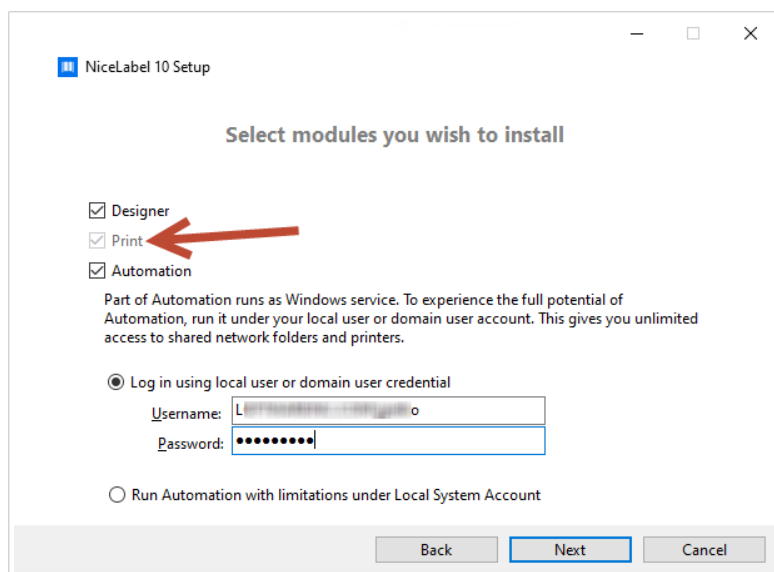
NiceLabel 10 Setup

Select modules you wish to install

Designer

Print

Automation

Part of Automation runs as Windows service. To experience the full potential of Automation, run it under your local user or domain user account. This gives you unlimited access to shared network folders and printers.

Log in using local user or domain user credential

Username: L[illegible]o

Password: ●●●●●●●●●

Run Automation with limitations under Local System Account

Back

Next

Cancel